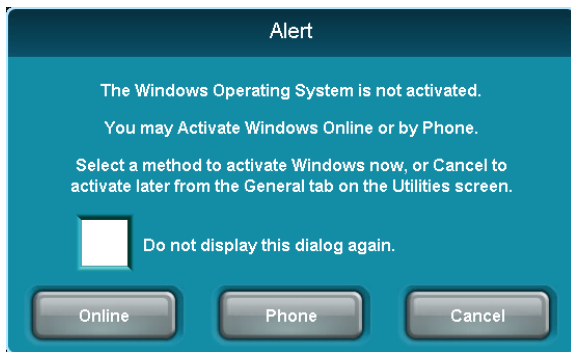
Alert

The Windows Operating System is not activated.

You may Activate Windows Online or by Phone.

Select a method to activate Windows now, or Cancel to activate later from the General tab on the Utilities screen.

Do not display this dialog again.

Online

Phone

Cancel